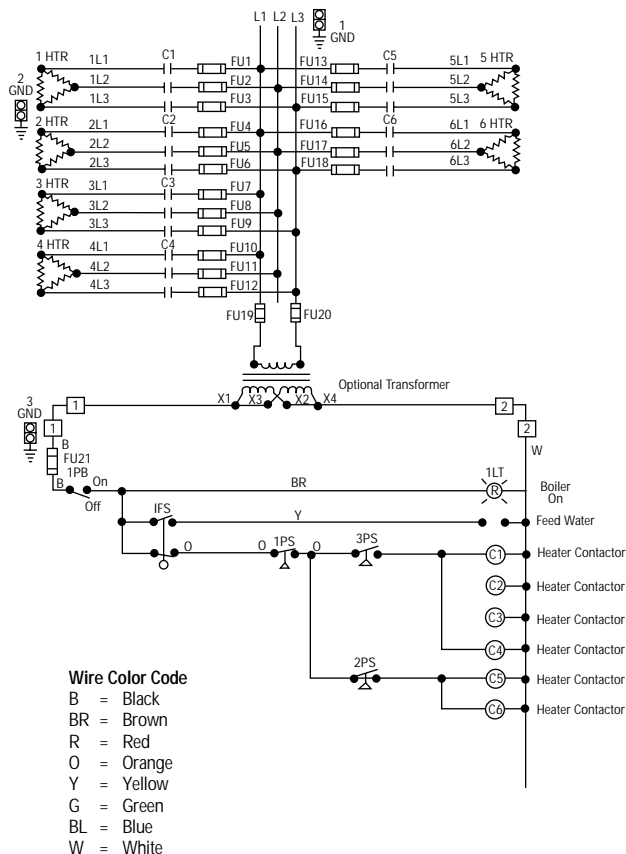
L1 L2 L3

1 GND

1 HTR 1L1 C1 FU1 FU13 C5 5L1 5 HTR

2 GND 1L2 FU2 FU14 5L2

1L3 FU3 FU15 5L3

2 HTR 2L1 C2 FU4 FU16 C6 6L1 6 HTR

2L2 FU5 FU17 6L2

2L3 FU6 FU18 6L3

3 HTR 3L1 C3 FU7

3L2 FU8

3L3 FU9

4 HTR 4L1 C4 FU10

4L2 FU11

4L3 FU12

FU19 FU20

Optional Transformer

3 GND 1 X1 X3 X2 X4 2

1 2

B W

FU21

1PB

B On BR 1LT R Boiler On

Off

IFS Y Feed Water

O O 1PS O 3PS C1 Heater Contactor

C2 Heater Contactor

C3 Heater Contactor

C4 Heater Contactor

2PS C5 Heater Contactor

C6 Heater Contactor

Wire Color Code
B = Black
BR = Brown
R = Red
O = Orange
Y = Yellow
G = Green
BL = Blue
W = White